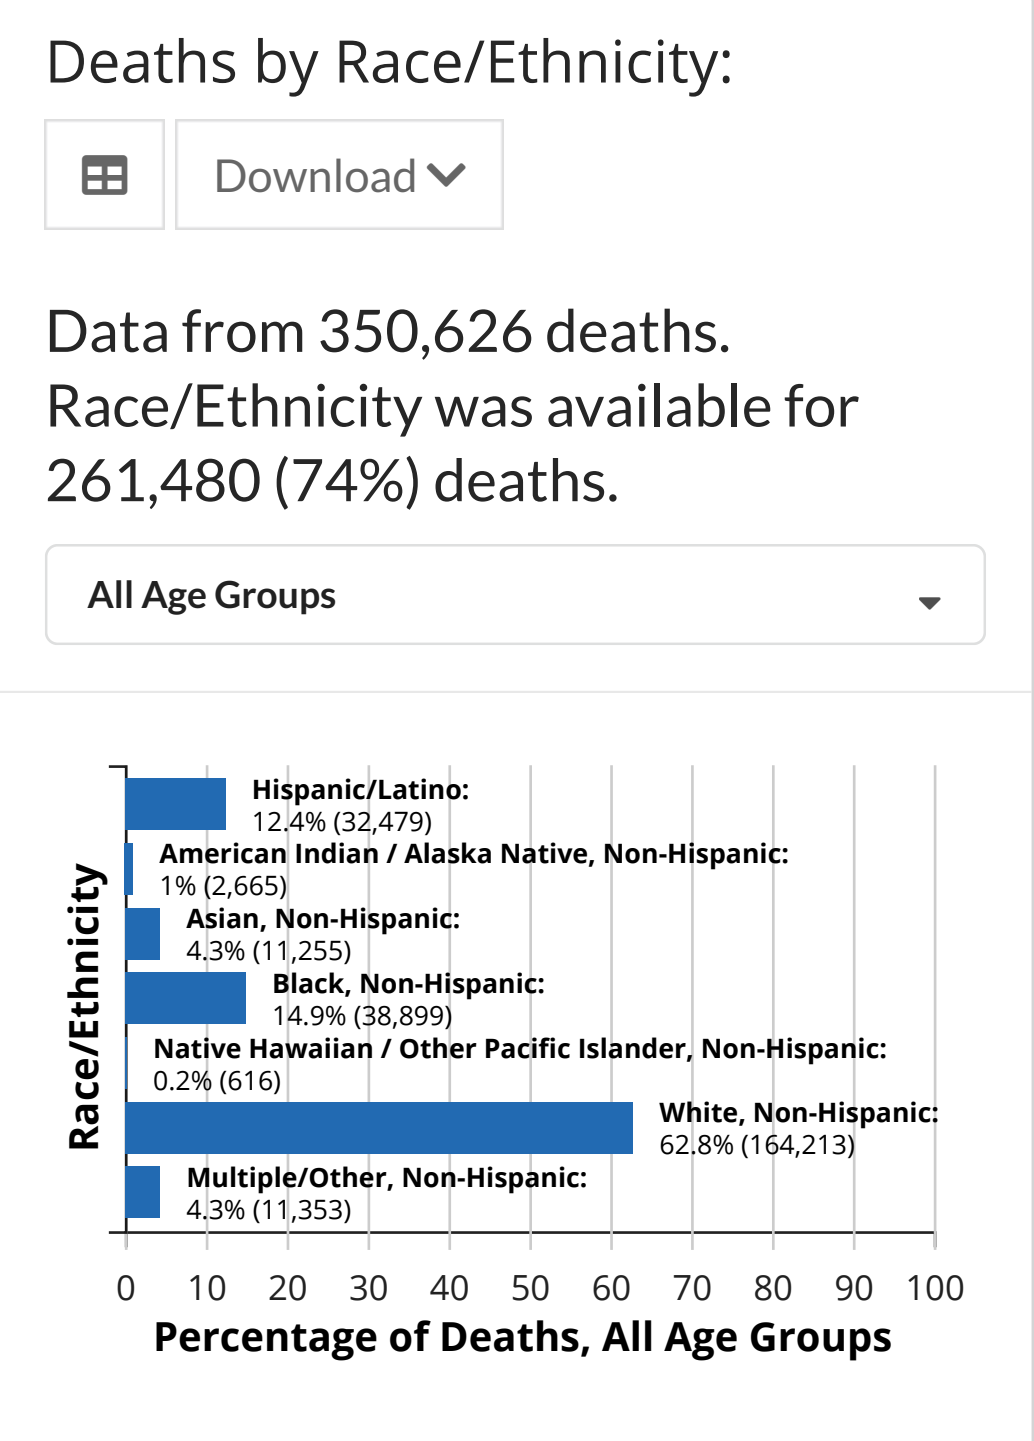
Deaths by Race/Ethnicity:

Download

Data from 350,626 deaths. Race/Ethnicity was available for 261,480 (74%) deaths.

All Age Groups

Race/Ethnicity

Hispanic/Latino: 12.4% (32,479)

American Indian / Alaska Native, Non-Hispanic: 1% (2,665)

Asian, Non-Hispanic: 4.3% (11,255)

Black, Non-Hispanic: 14.9% (38,899)

Native Hawaiian / Other Pacific Islander, Non-Hispanic: 0.2% (616)

White, Non-Hispanic: 62.8% (164,213)

Multiple/Other, Non-Hispanic: 4.3% (11,353)

0 10 20 30 40 50 60 70 80 90 100

Percentage of Deaths, All Age Groups